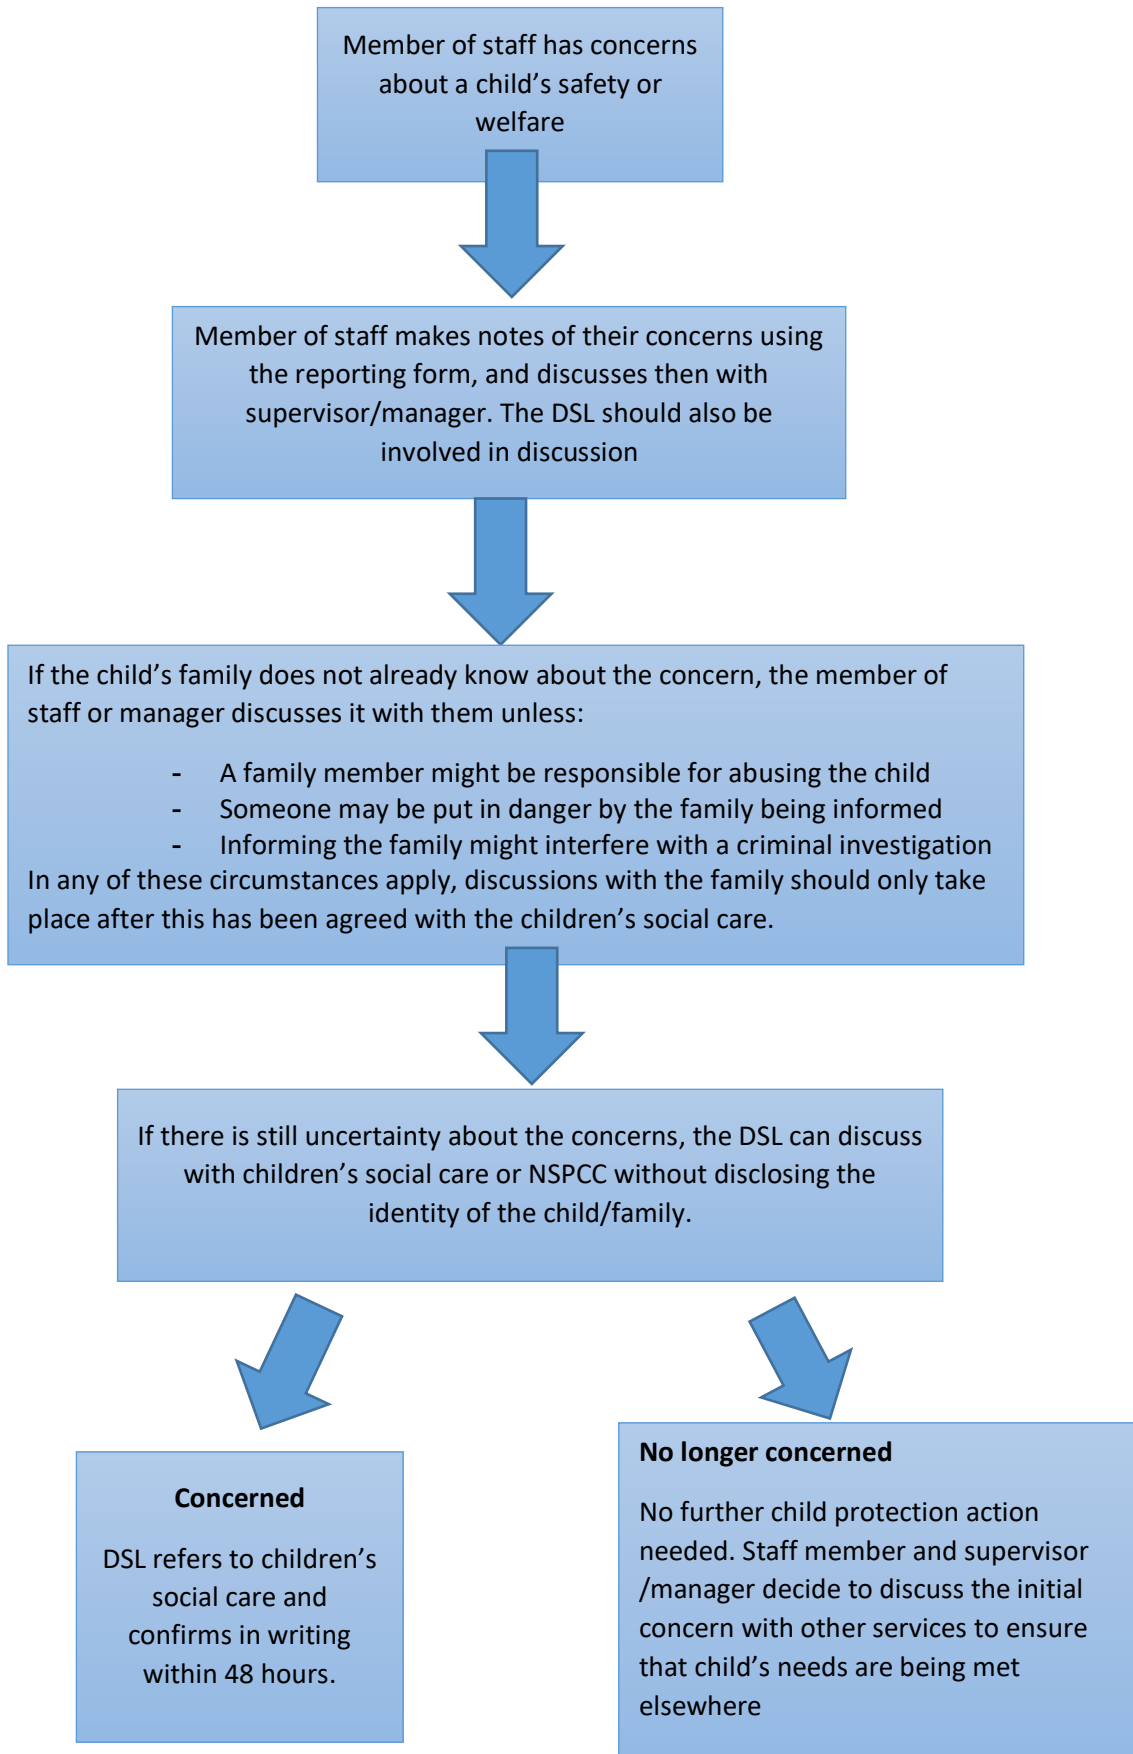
Member of staff has concerns about a child’s safety or welfare

Member of staff makes notes of their concerns using the reporting form, and discusses then with supervisor/manager. The DSL should also be involved in discussion

If the child’s family does not already know about the concern, the member of staff or manager discusses it with them unless:

- A family member might be responsible for abusing the child
- Someone may be put in danger by the family being informed
- Informing the family might interfere with a criminal investigation

In any of these circumstances apply, discussions with the family should only take place after this has been agreed with the children’s social care.

If there is still uncertainty about the concerns, the DSL can discuss with children’s social care or NSPCC without disclosing the identity of the child/family.

Concerned

DSL refers to children’s social care and confirms in writing within 48 hours.

No longer concerned

No further child protection action needed. Staff member and supervisor /manager decide to discuss the initial concern with other services to ensure that child’s needs are being met elsewhere